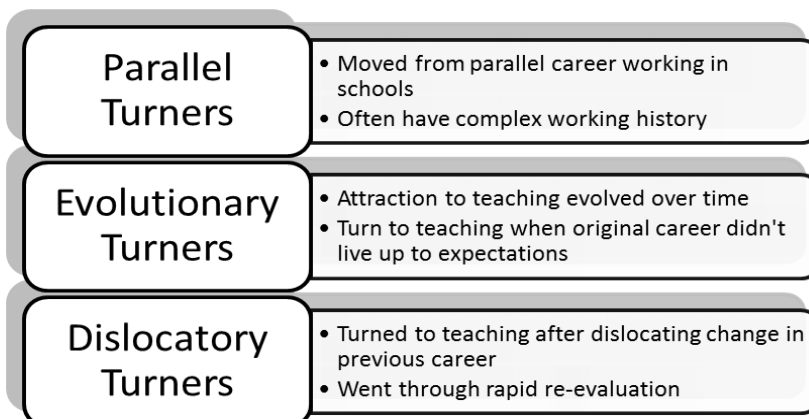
Parallel Turners

- Moved from parallel career working in schools
- Often have complex working history

Evolutionary Turners

- Attraction to teaching evolved over time
- Turn to teaching when original career didn't live up to expectations

Dislocatory Turners

- Turned to teaching after dislocating change in previous career
- Went through rapid re-evaluation